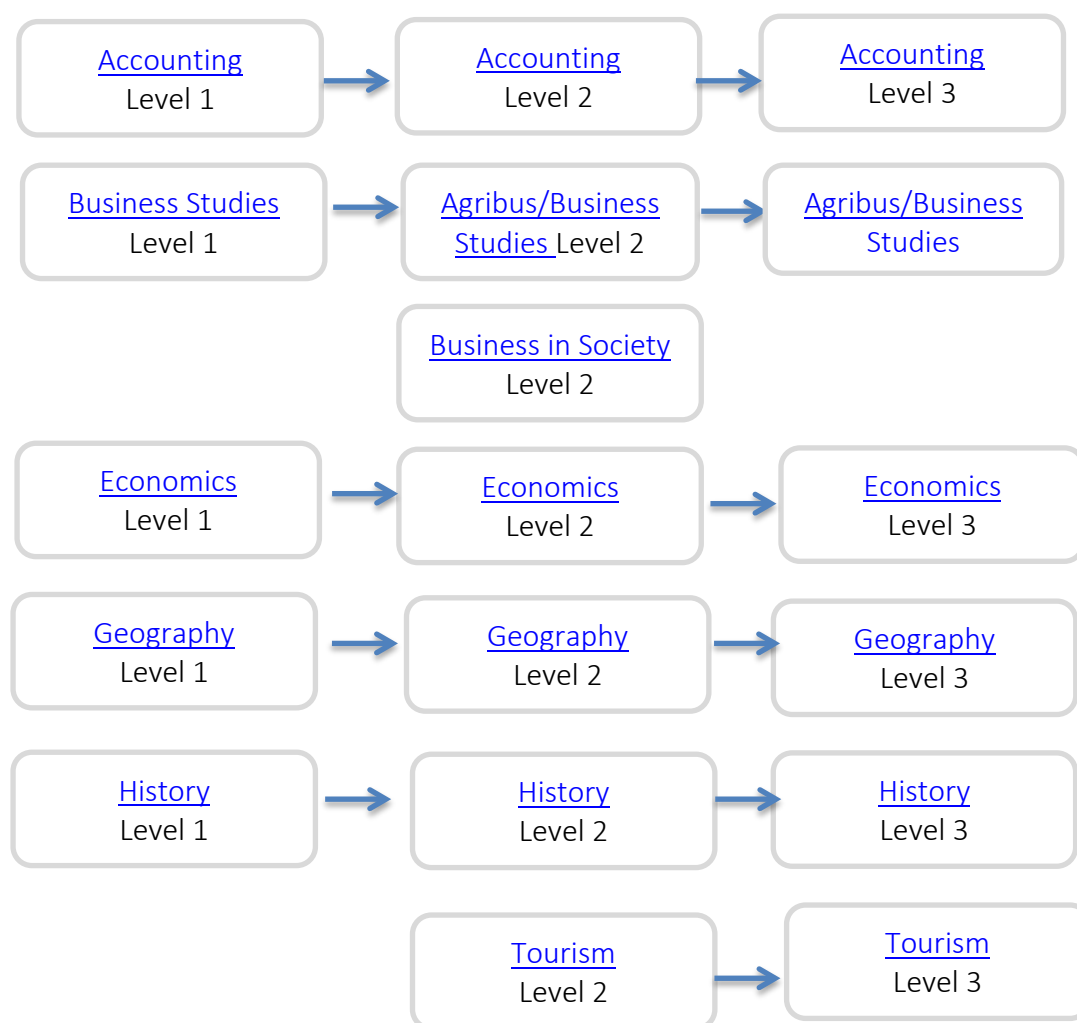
Accounting
Level 1

Accounting
Level 2

Accounting
Level 3

Business Studies
Level 1

Agribus/Business Studies Level 2

Agribus/Business Studies

Business in Society
Level 2

Economics
Level 1

Economics
Level 2

Economics
Level 3

Geography
Level 1

Geography
Level 2

Geography
Level 3

History
Level 1

History
Level 2

History
Level 3

Tourism
Level 2

Tourism
Level 3